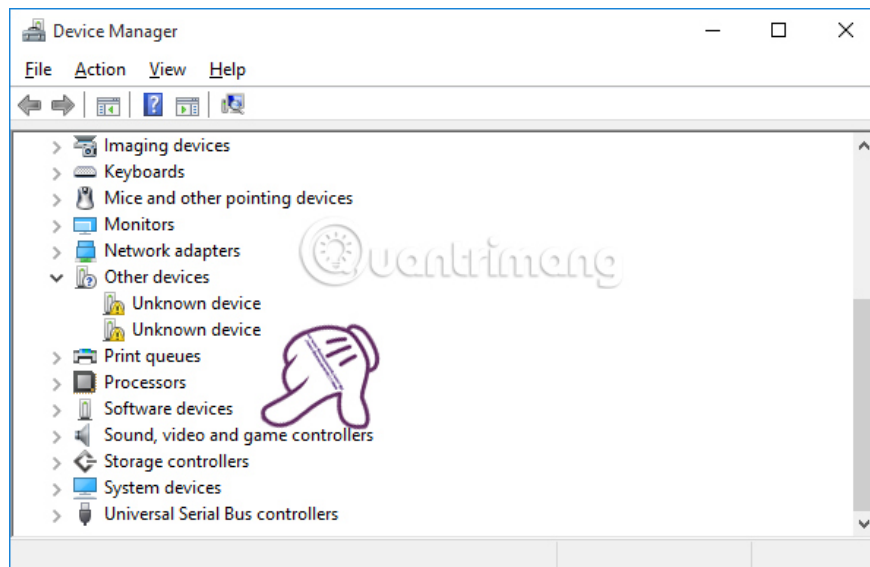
Device Manager

File Action View Help

Imaging devices
Keyboards
Mice and other pointing devices
Monitors
Network adapters
Other devices
Unknown device
Unknown device
Print queues
Processors
Software devices
Sound, video and game controllers
Storage controllers
System devices
Universal Serial Bus controllers

Quantrimang